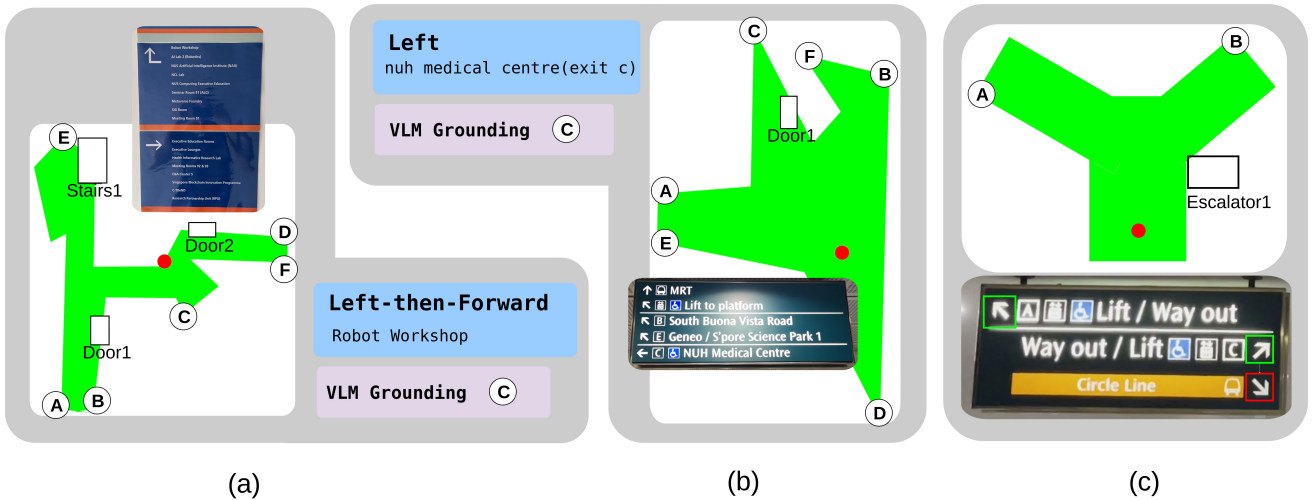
Robot Workshop
AI Lab 2 (Robotics)
NUS Artificial Intelligence Institute (NAII)
HCI Lab
NUS Computing Executive Education
Seminar Room 2 (ALC)
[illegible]
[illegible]
Meeting Room 19

Executive Education Rooms
Executive Lounges
Health Informatics Research Lab
Meeting Rooms 15 & 16
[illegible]
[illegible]
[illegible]
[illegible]

E
Stairs1
Door2
D
F
C
Door1
A
B

Left-then-Forward
Robot Workshop
VLM Grounding C

Left
nuh medical centre(exit c)
VLM Grounding C

C
F
B
Door1
A
E
D

MRT
Lift to platform
B South Buona Vista Road
E Geneo / S'pore Science Park 1
C NUH Medical Centre

A
B
Escalator1

Lift / Way out
Way out / Lift C
Circle Line

(a)
(b)
(c)